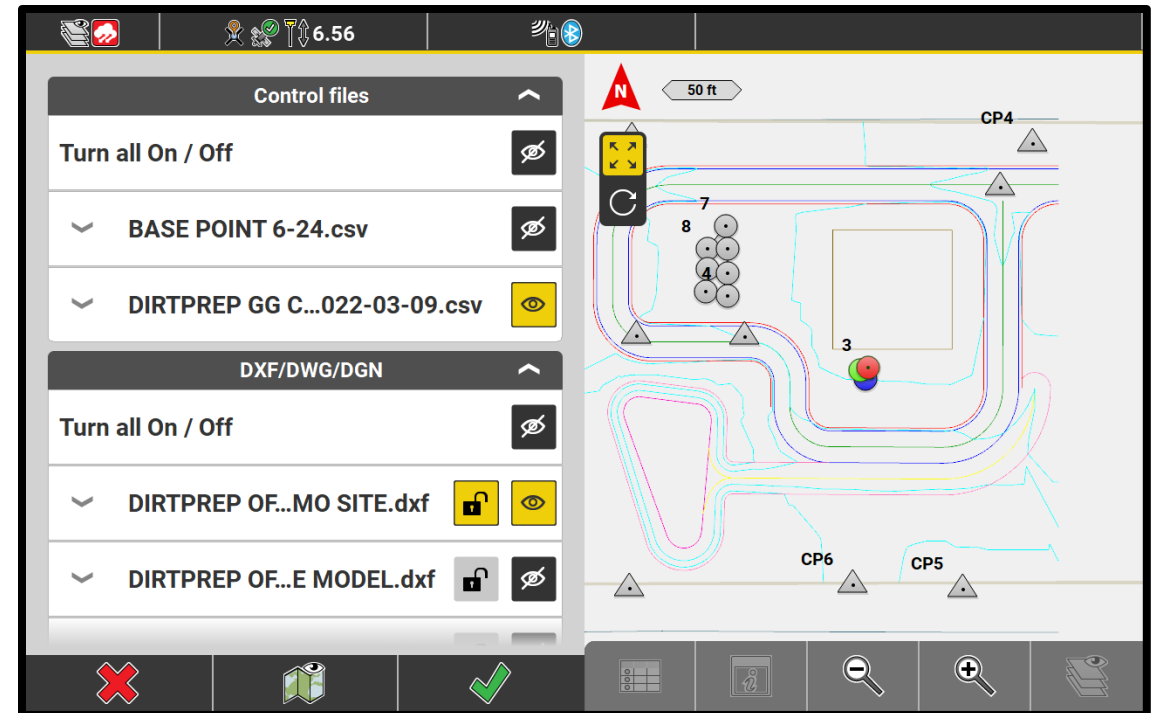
6.56

Control files

Turn all On / Off

BASE POINT 6-24.csv

DIRTPREP GG C...022-03-09.csv

DXF/DWG/DGN

Turn all On / Off

DIRTPREP OF...MO SITE.dxf

DIRTPREP OF...E MODEL.dxf

N

50 ft

CP4

7

8

4

3

CP6

CP5